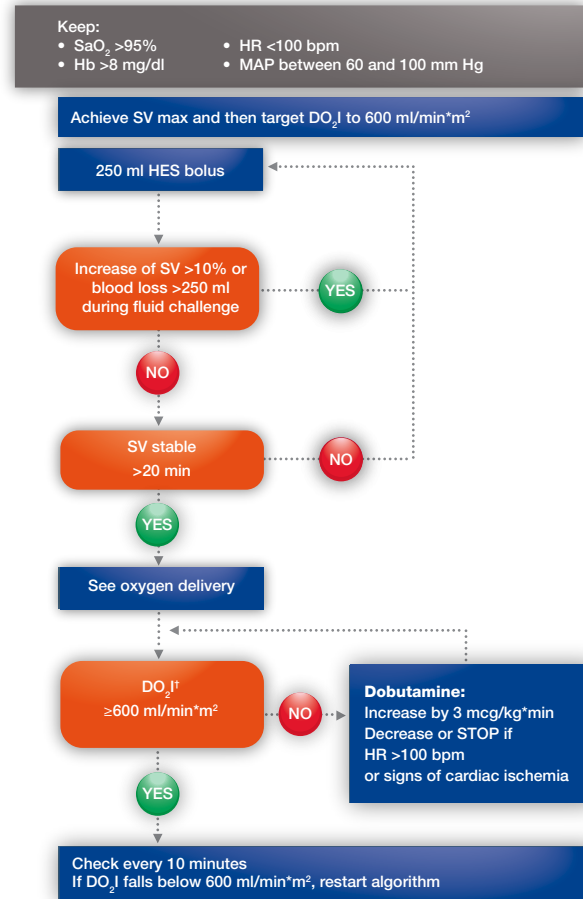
Keep:
• $SaO_2$ >95%
• Hb >8 mg/dl
• HR <100 bpm
• MAP between 60 and 100 mm Hg

Achieve SV max and then target $DO_2I$ to 600 ml/min*m²

250 ml HES bolus

Increase of SV >10% or blood loss >250 ml during fluid challenge

YES

NO

SV stable >20 min

NO

YES

See oxygen delivery

$DO_2I^{\dagger}$ ≥600 ml/min*m²

NO

Dobutamine:
Increase by 3 mcg/kg*min
Decrease or STOP if HR >100 bpm or signs of cardiac ischemia

YES

Check every 10 minutes
If $DO_2I$ falls below 600 ml/min*m², restart algorithm